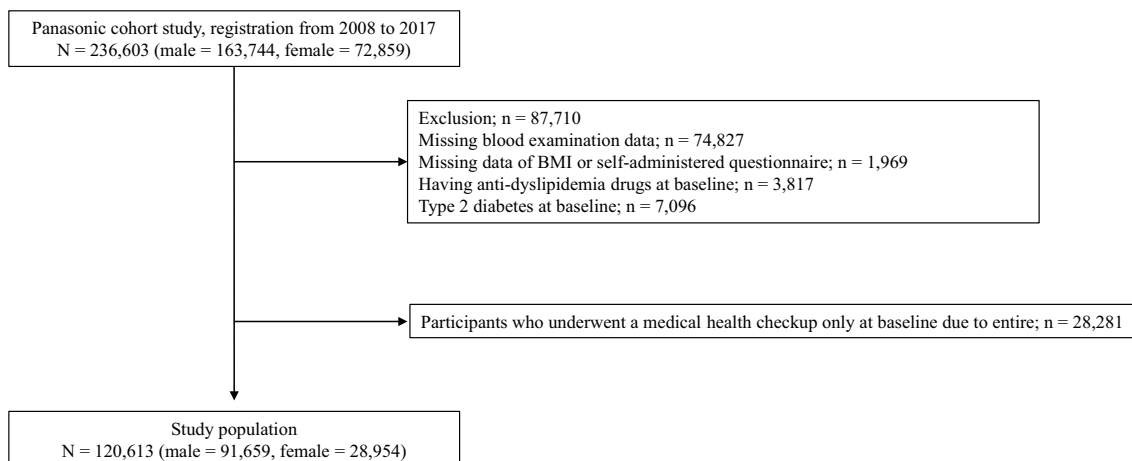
Panasonic cohort study, registration from 2008 to 2017
N = 236,603 (male = 163,744, female = 72,859)

Exclusion; n = 87,710
Missing blood examination data; n = 74,827
Missing data of BMI or self-administered questionnaire; n = 1,969
Having anti-dyslipidemia drugs at baseline; n = 3,817
Type 2 diabetes at baseline; n = 7,096

Participants who underwent a medical health checkup only at baseline due to entire; n = 28,281

Study population
N = 120,613 (male = 91,659, female = 28,954)